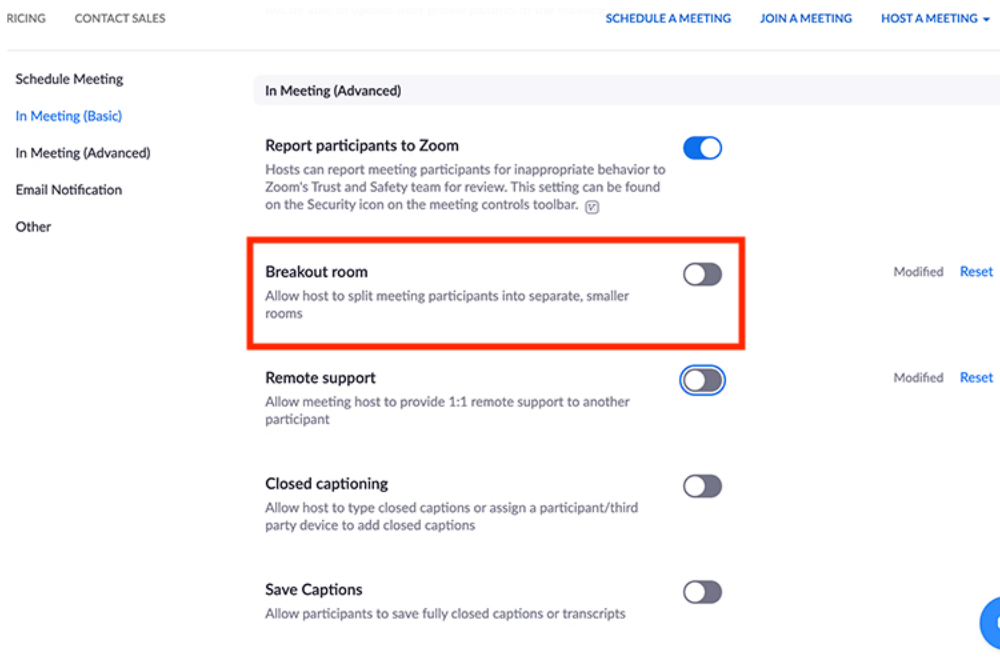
RICING CONTACT SALES

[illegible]

SCHEDULE A MEETING JOIN A MEETING HOST A MEETING

Schedule Meeting

In Meeting (Basic)

In Meeting (Advanced)

Email Notification

Other

In Meeting (Advanced)

Report participants to Zoom

Hosts can report meeting participants for inappropriate behavior to Zoom's Trust and Safety team for review. This setting can be found on the Security icon on the meeting controls toolbar.

Breakout room

Allow host to split meeting participants into separate, smaller rooms

Modified Reset

Remote support

Allow meeting host to provide 1:1 remote support to another participant

Modified Reset

Closed captioning

Allow host to type closed captions or assign a participant/third party device to add closed captions

Save Captions

Allow participants to save fully closed captions or transcripts